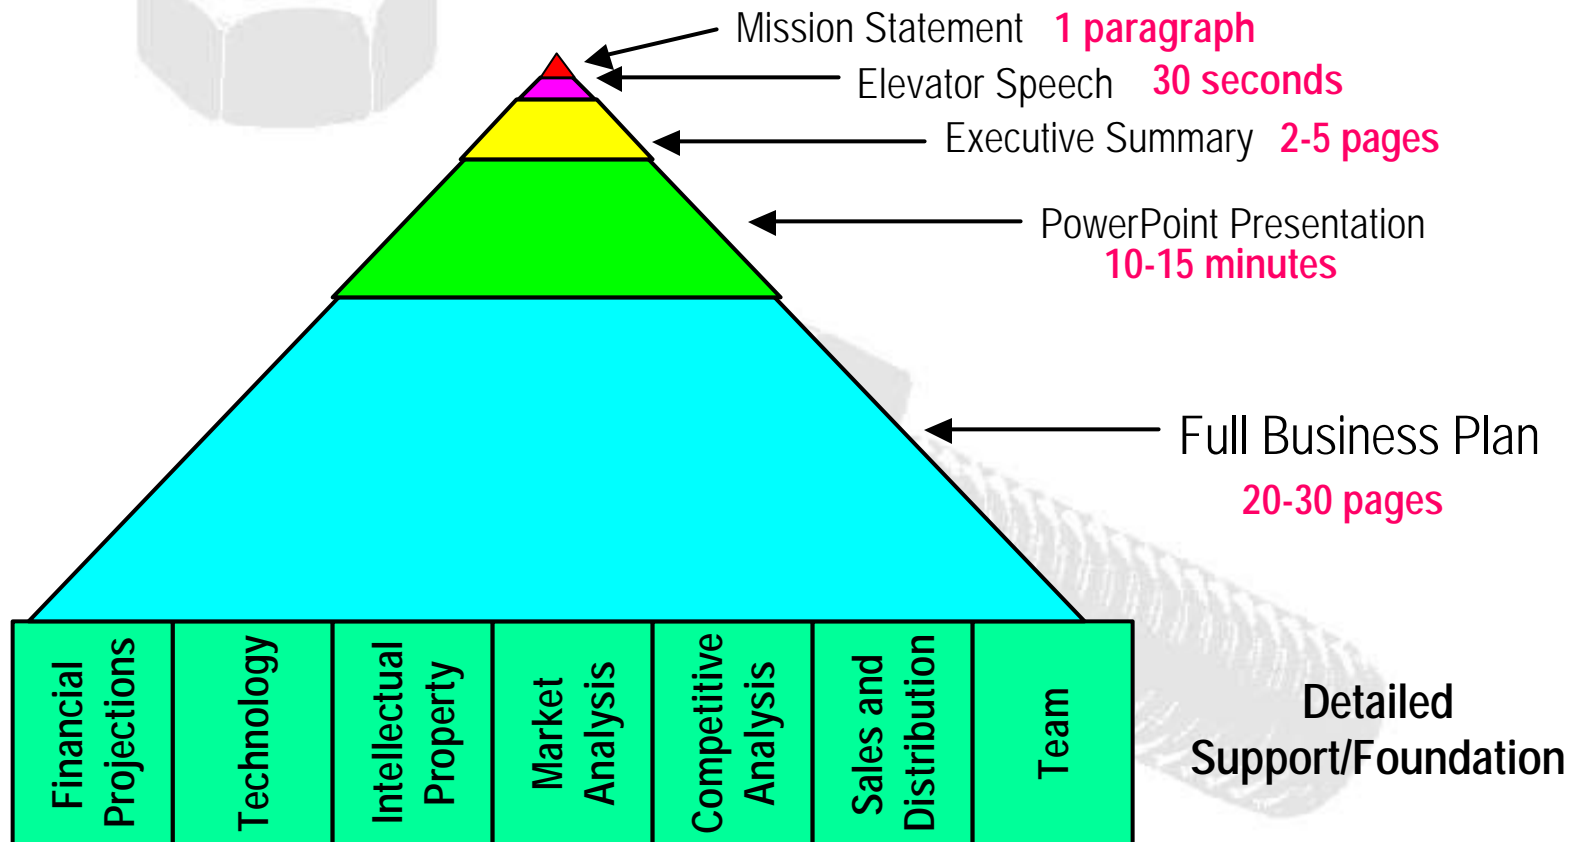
Mission Statement 1 paragraph
Elevator Speech 30 seconds
Executive Summary 2-5 pages
PowerPoint Presentation
10-15 minutes
Full Business Plan
20-30 pages

| Financial Projections | Technology | Intellectual Property | Market Analysis | Competitive Analysis | Sales and Distribution | Team |
|---|---|---|---|---|---|---|

Detailed Support/Foundation